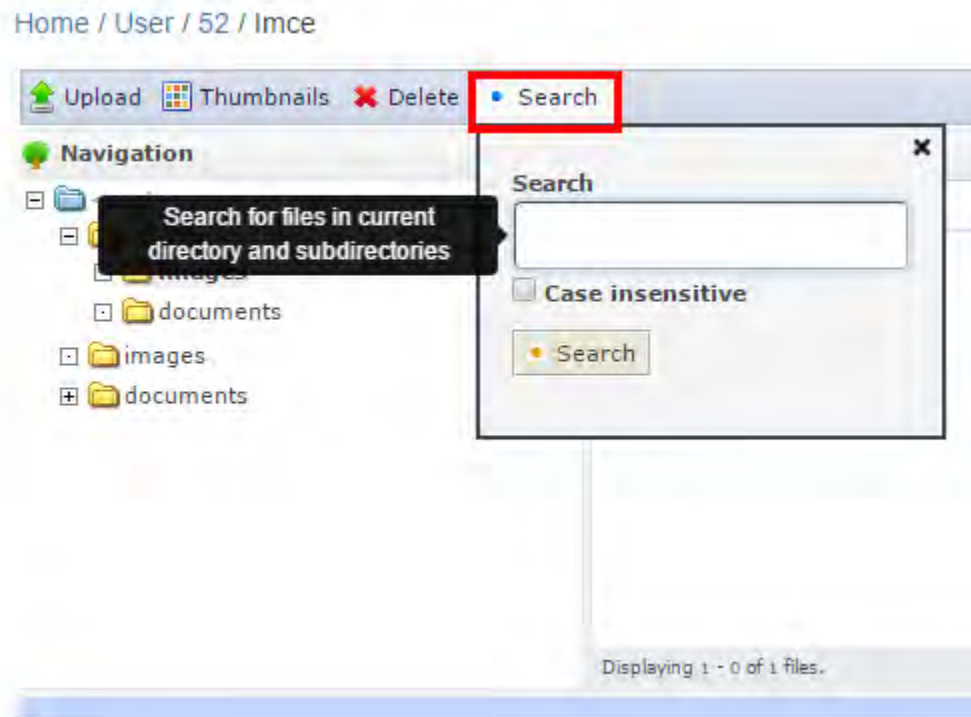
Home / User / 52 / Imce

Upload Thumbnails Delete Search

Navigation

Search for files in current directory and subdirectories

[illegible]

documents

images

documents

×

Search

Case insensitive

Search

Displaying 1 - 0 of 1 files.